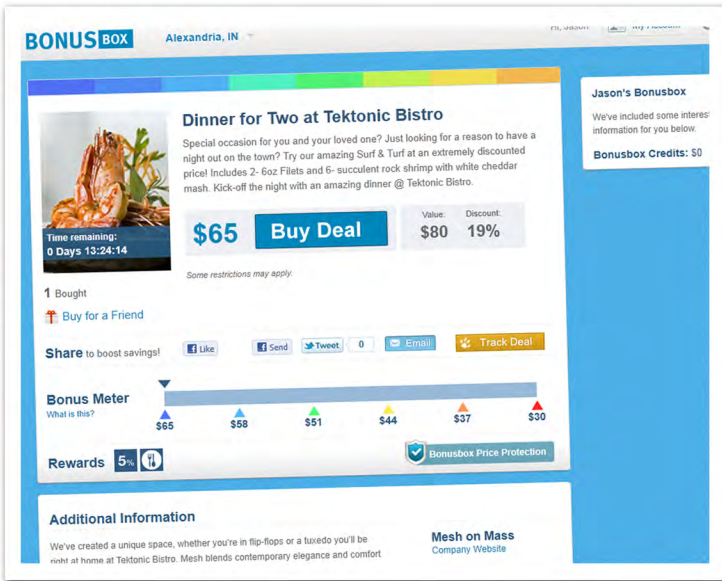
BONUS BOX Alexandria, IN

Hi, Jason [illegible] My Account

Dinner for Two at Tektonic Bistro

Special occasion for you and your loved one? Just looking for a reason to have a night out on the town? Try our amazing Surf & Turf at an extremely discounted price! Includes 2- 6oz Filets and 6- succulent rock shrimp with white cheddar mash. Kick-off the night with an amazing dinner @ Tektonic Bistro.

Time remaining: 0 Days 13:24:14

$65 Buy Deal

Value: $80 Discount: 19%

Some restrictions may apply.

1 Bought

Buy for a Friend

Share to boost savings!

Like Send Tweet 0 Email Track Deal

Bonus Meter
What is this?

$65 $58 $51 $44 $37 $30

Rewards 5%

Bonusbox Price Protection

Jason's Bonusbox

We've included some interes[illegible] information for you below.

Bonusbox Credits: $0

Additional Information

We've created a unique space, whether you're in flip-flops or a tuxedo you'll be right at home at Tektonic Bistro. Mesh blends contemporary elegance and comfort

Mesh on Mass
Company Website